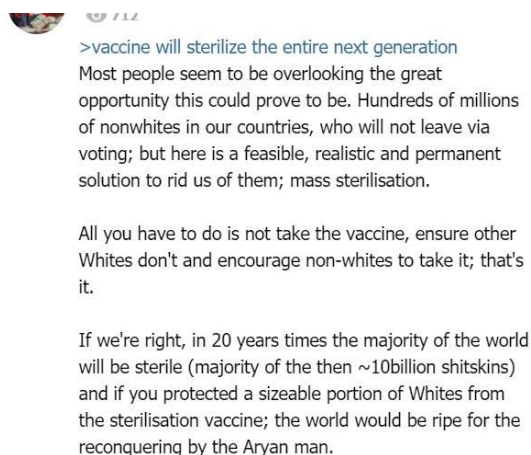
712

>vaccine will sterilize the entire next generation
Most people seem to be overlooking the great opportunity this could prove to be. Hundreds of millions of nonwhites in our countries, who will not leave via voting; but here is a feasible, realistic and permanent solution to rid us of them; mass sterilisation.

All you have to do is not take the vaccine, ensure other Whites don't and encourage non-whites to take it; that's it.

If we're right, in 20 years times the majority of the world will be sterile (majority of the then ~10billion shitskins) and if you protected a sizeable portion of Whites from the sterilisation vaccine; the world would be ripe for the reconquering by the Aryan man.